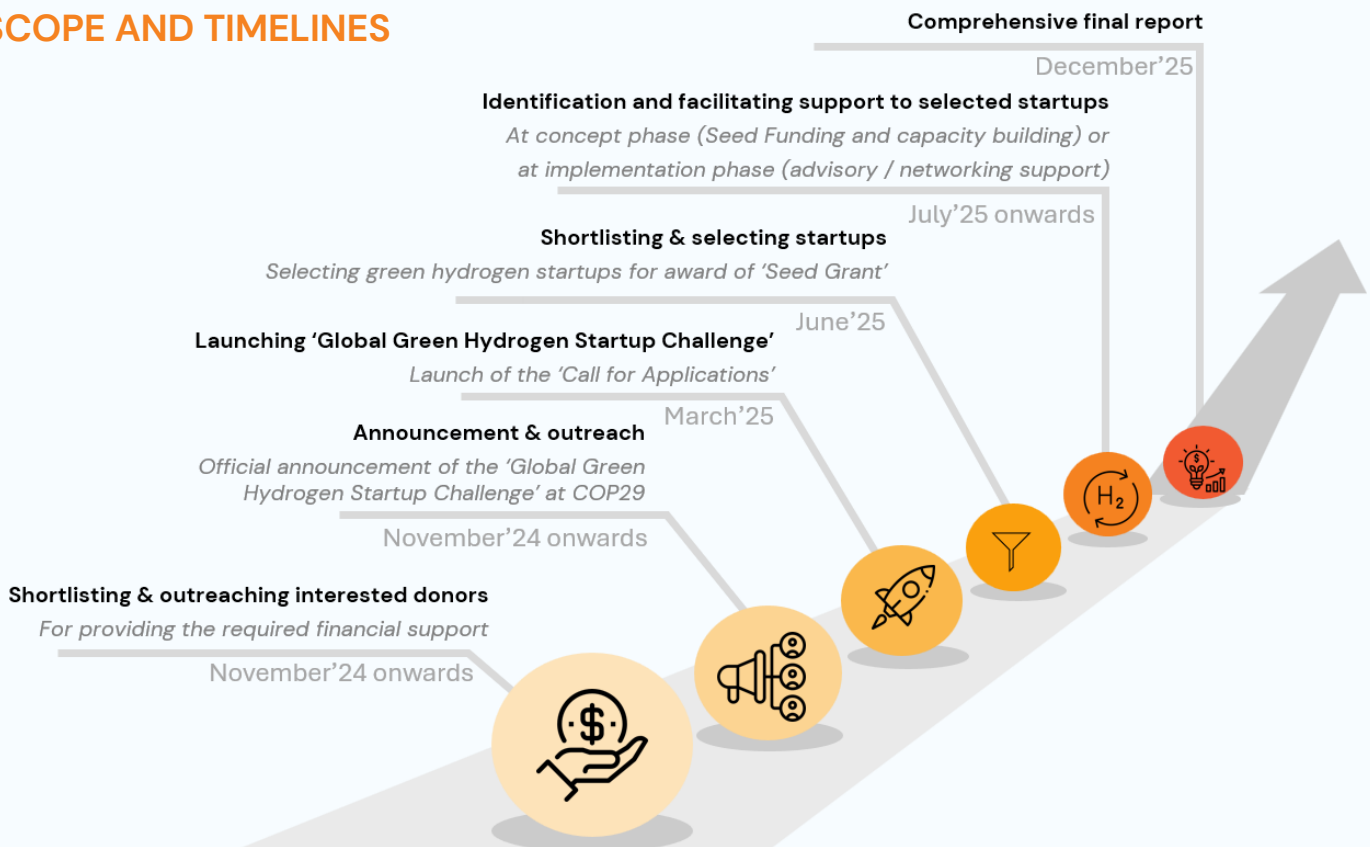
SCOPE AND TIMELINES

Comprehensive final report

December'25

Identification and facilitating support to selected startups

At concept phase (Seed Funding and capacity building) or at implementation phase (advisory / networking support)

July'25 onwards

Shortlisting & selecting startups

Selecting green hydrogen startups for award of 'Seed Grant'

June'25

Launching 'Global Green Hydrogen Startup Challenge'

Launch of the 'Call for Applications'

March'25

Announcement & outreach

Official announcement of the 'Global Green Hydrogen Startup Challenge' at COP29

November'24 onwards

Shortlisting & outreaching interested donors

For providing the required financial support

November'24 onwards

$H_2$